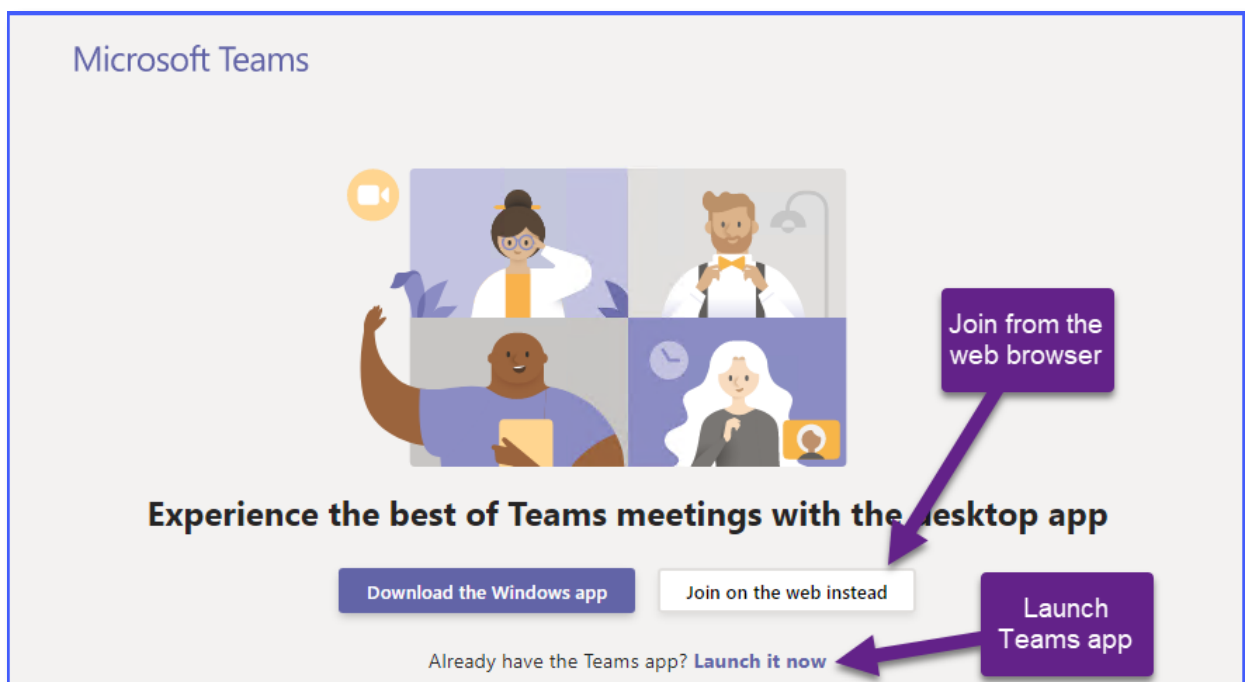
Microsoft Teams

Join from the web browser

Experience the best of Teams meetings with the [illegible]esktop app

Download the Windows app

Join on the web instead

Launch Teams app

Already have the Teams app? Launch it now